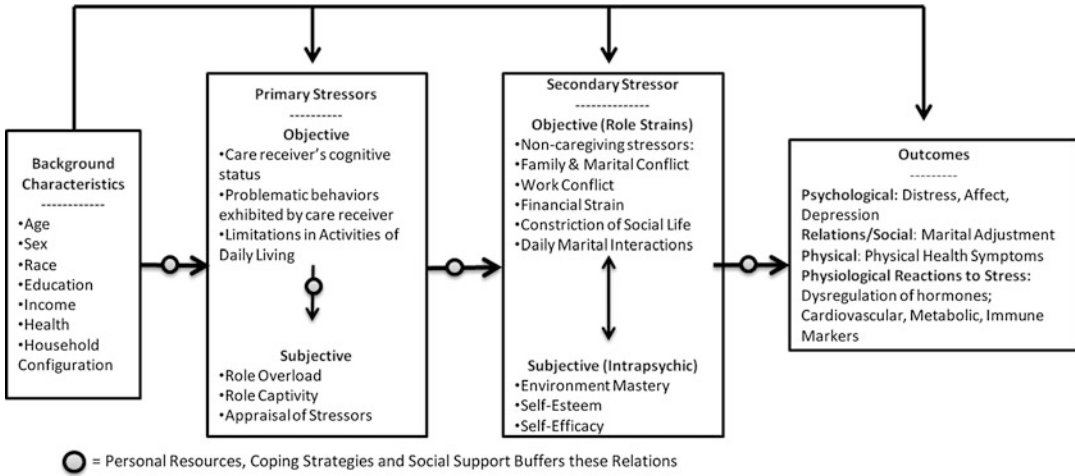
Background Characteristics
------------
•Age
•Sex
•Race
•Education
•Income
•Health
•Household Configuration

Primary Stressors
----------
Objective
•Care receiver's cognitive status
•Problematic behaviors exhibited by care receiver
•Limitations in Activities of Daily Living

Subjective
•Role Overload
•Role Captivity
•Appraisal of Stressors

Secondary Stressor
--------------
Objective (Role Strains)
•Non-caregiving stressors:
•Family & Marital Conflict
•Work Conflict
•Financial Strain
•Constriction of Social Life
•Daily Marital Interactions

Subjective (Intrapsychic)
•Environment Mastery
•Self-Esteem
•Self-Efficacy

Outcomes
---------
Psychological: Distress, Affect, Depression
Relations/Social: Marital Adjustment
Physical: Physical Health Symptoms
Physiological Reactions to Stress: Dysregulation of hormones; Cardiovascular, Metabolic, Immune Markers

= Personal Resources, Coping Strategies and Social Support Buffers these Relations